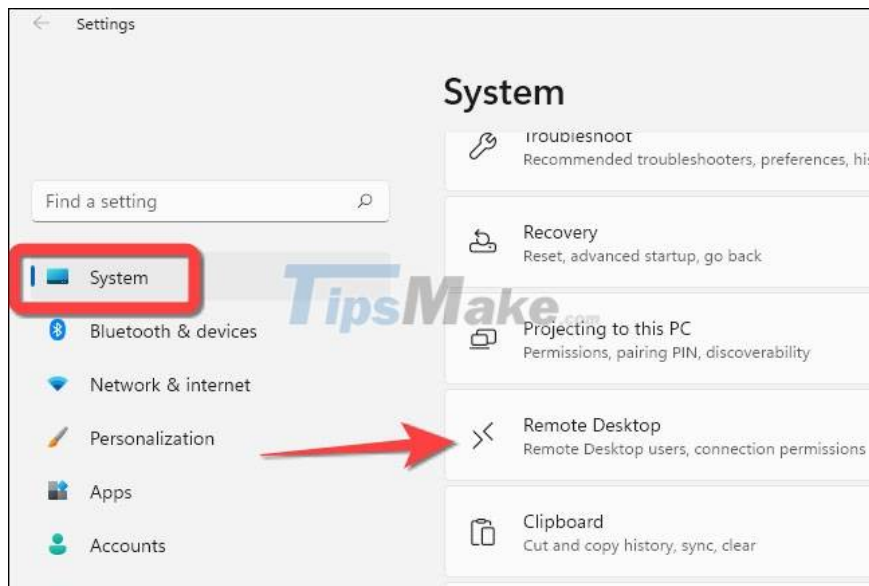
Settings

System

Troubleshoot
Recommended troubleshooters, preferences, hi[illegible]

Find a setting

Recovery
Reset, advanced startup, go back

System

TipsMake.com

Bluetooth & devices

Projecting to this PC
Permissions, pairing PIN, discoverability

Network & internet

Remote Desktop
Remote Desktop users, connection permissions

Personalization

Apps

Clipboard
Cut and copy history, sync, clear

Accounts